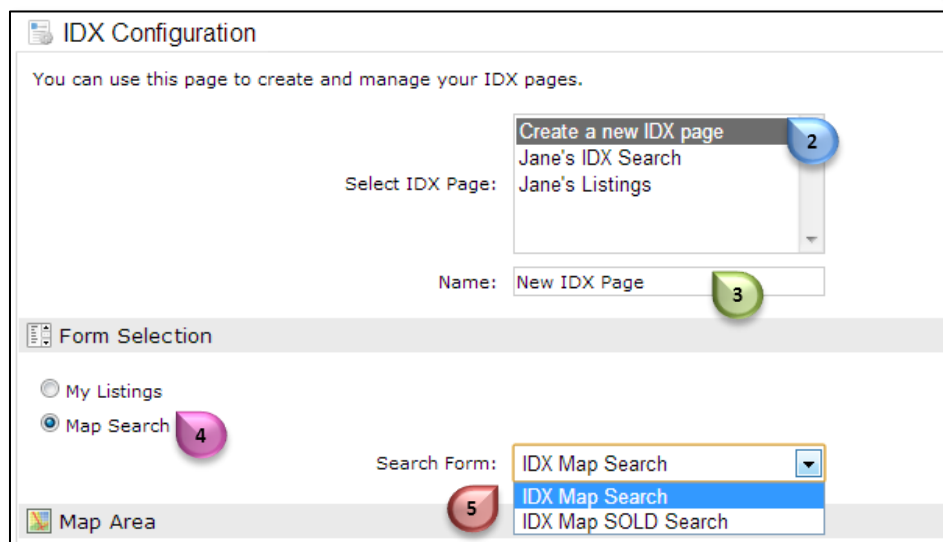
IDX Configuration

You can use this page to create and manage your IDX pages.

Select IDX Page:
Create a new IDX page
Jane's IDX Search
Jane's Listings

2

Name: New IDX Page

3

Form Selection

My Listings

Map Search

4

Search Form: IDX Map Search

IDX Map Search
IDX Map SOLD Search

5

Map Area